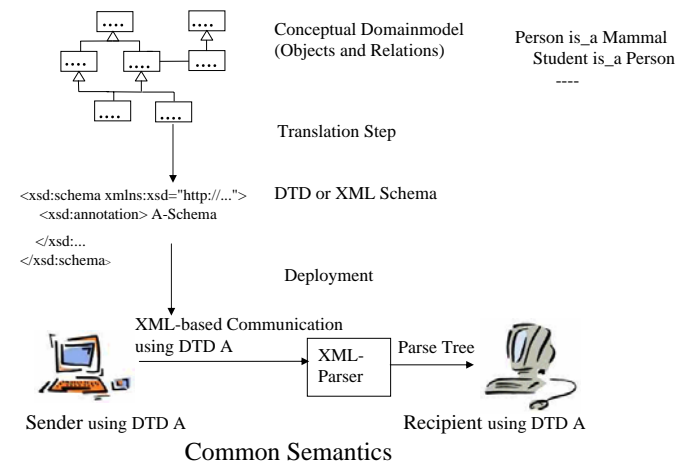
....
....
....
....
....
....
....

Conceptual Domainmodel (Objects and Relations)

Person is_a Mammal
Student is_a Person
----

Translation Step

<xsd:schema xmlns:xsd="http://..."> <xsd:annotation> A-Schema

</xsd:...
</xsd:schema>

DTD or XML Schema

Deployment

XML-based Communication using DTD A

XML-Parser

Parse Tree

Sender using DTD A

Recipient using DTD A

Common Semantics